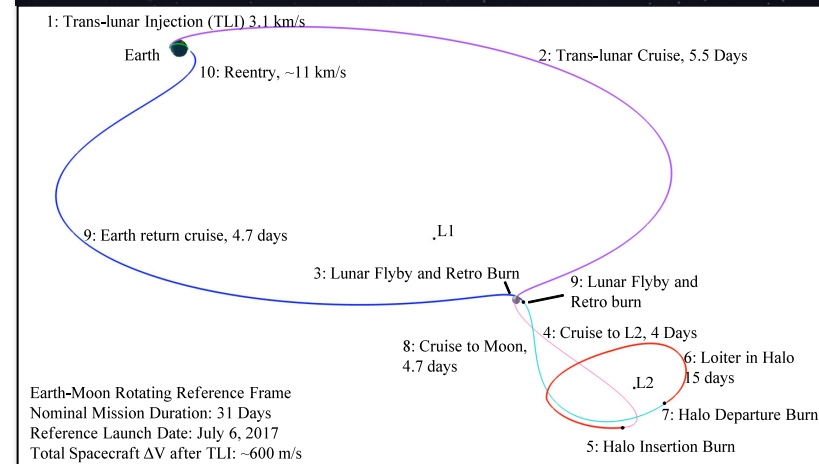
1: Trans-lunar Injection (TLI) 3.1 km/s

Earth

10: Reentry, ~11 km/s

2: Trans-lunar Cruise, 5.5 Days

9: Earth return cruise, 4.7 days

L1

3: Lunar Flyby and Retro Burn

9: Lunar Flyby and Retro burn

4: Cruise to L2, 4 Days

8: Cruise to Moon, 4.7 days

6: Loiter in Halo 15 days

L2

7: Halo Departure Burn

5: Halo Insertion Burn

Earth-Moon Rotating Reference Frame
Nominal Mission Duration: 31 Days
Reference Launch Date: July 6, 2017
Total Spacecraft $\Delta V$ after TLI: ~600 m/s